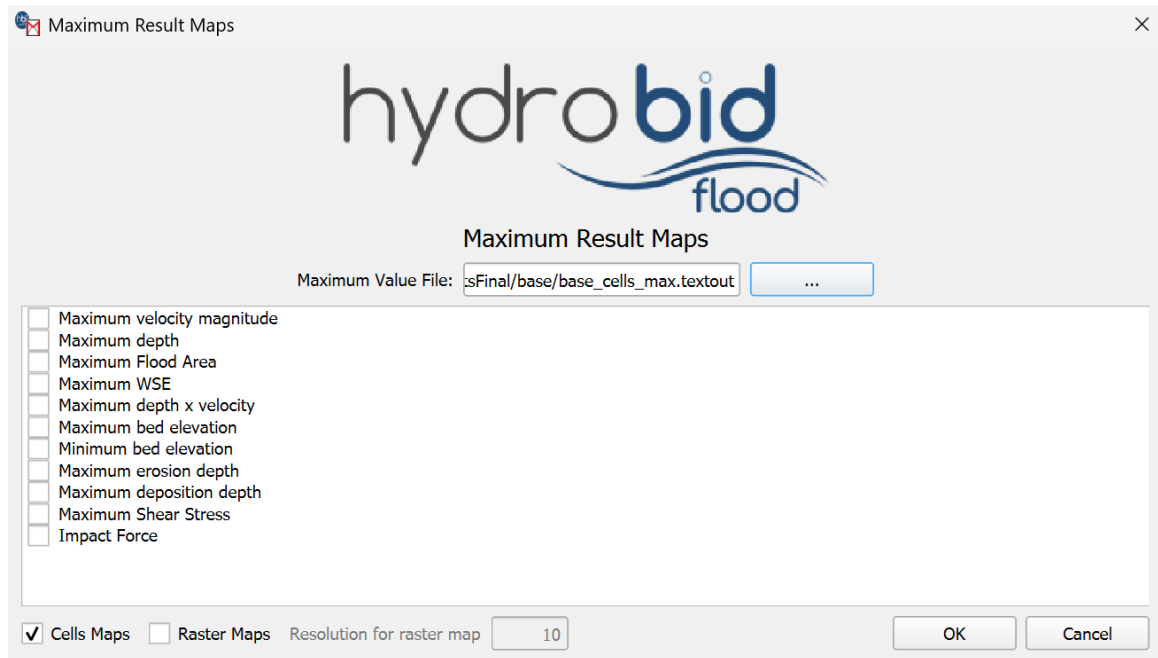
Maximum Result Maps

hydrobid flood

Maximum Result Maps

Maximum Value File: sFinal/base/base_cells_max.textout ...

Maximum velocity magnitude
Maximum depth
Maximum Flood Area
Maximum WSE
Maximum depth x velocity
Maximum bed elevation
Minimum bed elevation
Maximum erosion depth
Maximum deposition depth
Maximum Shear Stress
Impact Force

Cells Maps
Raster Maps
Resolution for raster map 10
OK
Cancel